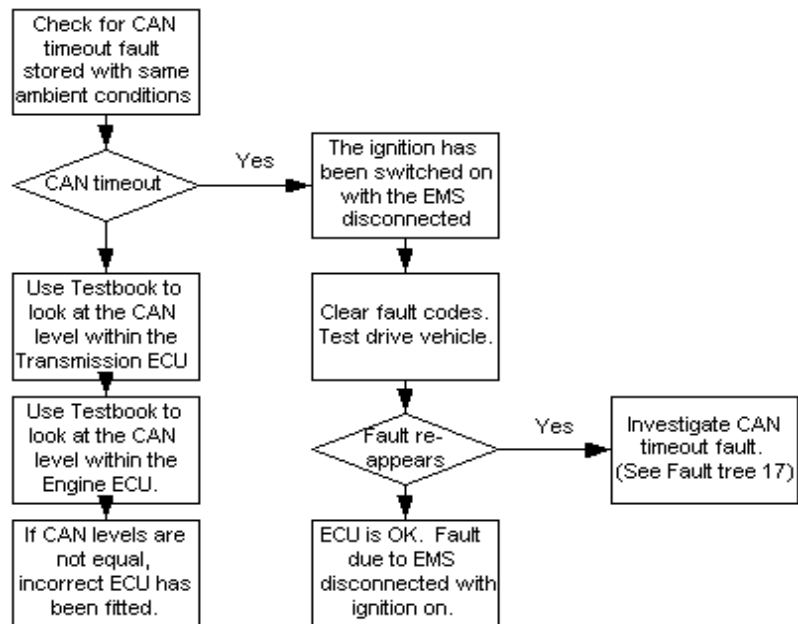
Check for CAN timeout fault stored with same ambient conditions

CAN timeout

Yes

The ignition has been switched on with the EMS disconnected

Use Testbook to look at the CAN level within the Transmission ECU

Clear fault codes. Test drive vehicle.

Use Testbook to look at the CAN level within the Engine ECU.

Fault re-appears

Yes

Investigate CAN timeout fault. (See Fault tree 17)

If CAN levels are not equal, incorrect ECU has been fitted.

ECU is OK. Fault due to EMS disconnected with ignition on.